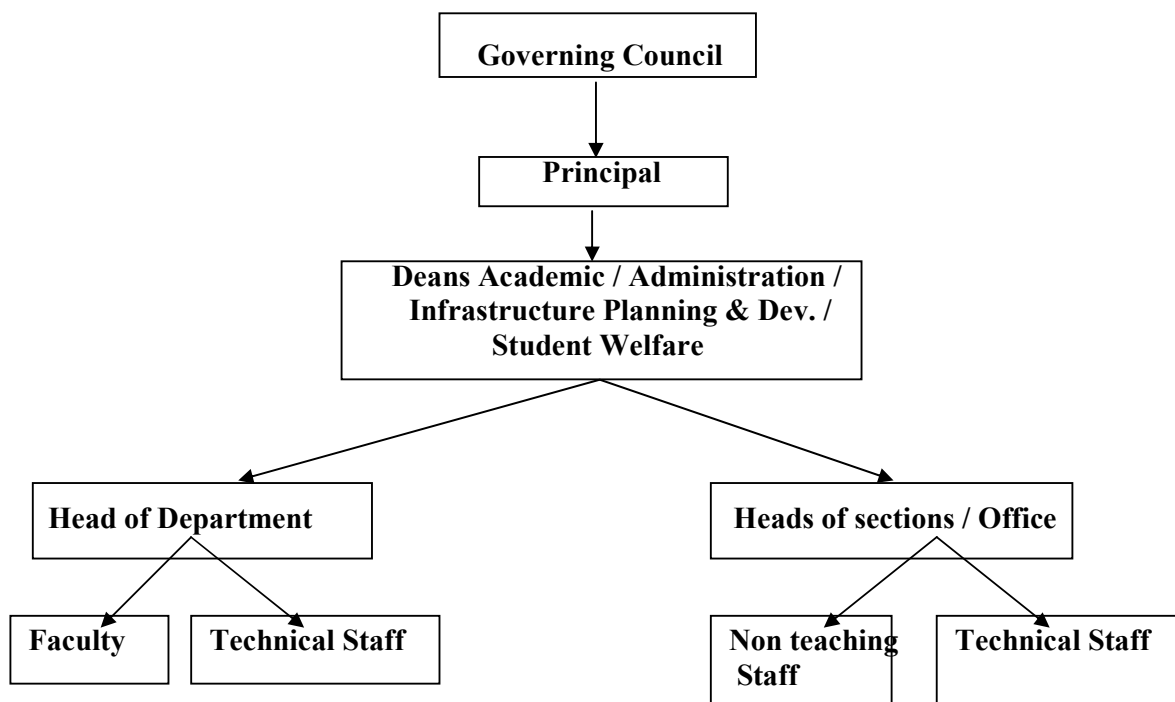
Governing Council

Principal

Deans Academic / Administration / Infrastructure Planning & Dev. / Student Welfare

Head of Department

Heads of sections / Office

Faculty

Technical Staff

Non teaching Staff

Technical Staff